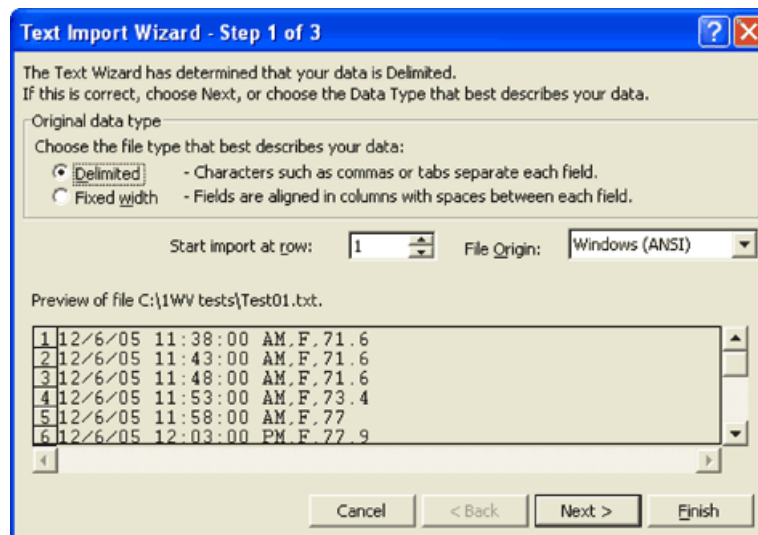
Text Import Wizard - Step 1 of 3

?

The Text Wizard has determined that your data is Delimited.
If this is correct, choose Next, or choose the Data Type that best describes your data.

Original data type

Choose the file type that best describes your data:

Delimited - Characters such as commas or tabs separate each field.

Fixed width - Fields are aligned in columns with spaces between each field.

Start import at row: 1 File Origin: Windows (ANSI)

Preview of file C:\1WV tests\Test01.txt.

1 12/6/05 11:38:00 AM,F,71.6
2 12/6/05 11:43:00 AM,F,71.6
3 12/6/05 11:48:00 AM,F,71.6
4 12/6/05 11:53:00 AM,F,73.4
5 12/6/05 11:58:00 AM,F,77
6 12/6/05 12:03:00 PM,F,77.9

Cancel < Back Next > Finish